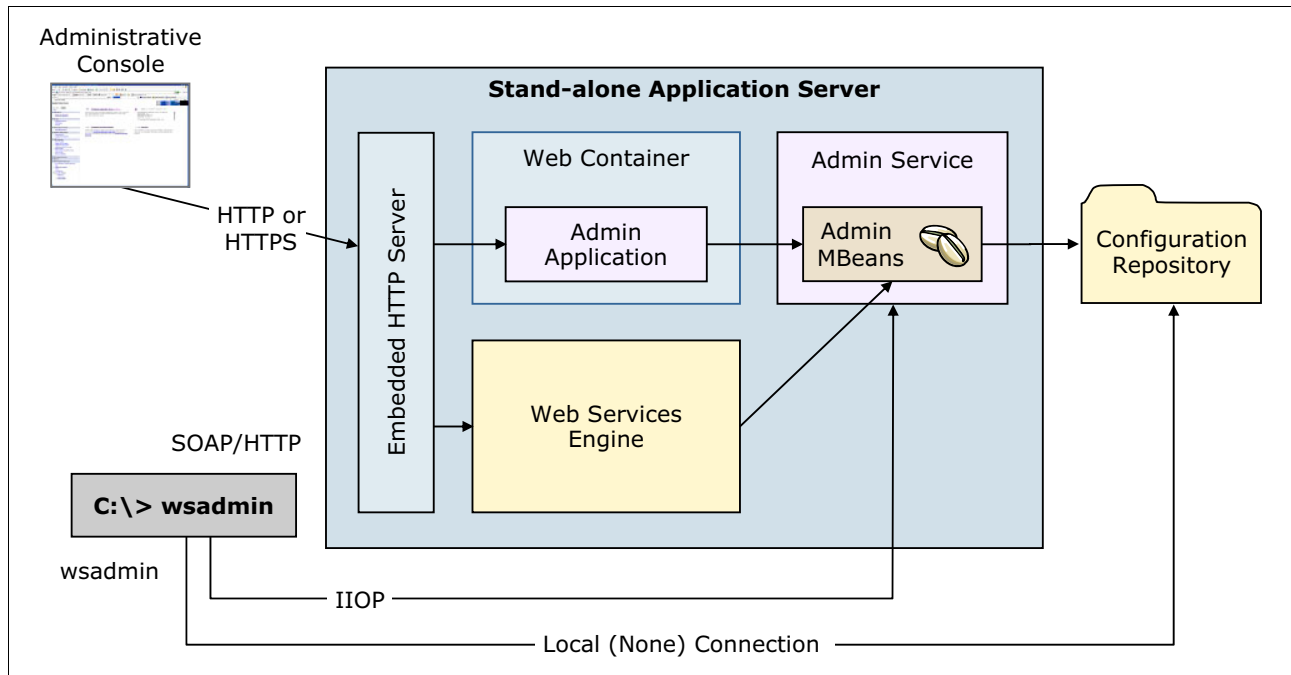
Administrative Console

HTTP or HTTPS

Stand-alone Application Server

Embedded HTTP Server

Web Container

Admin Application

Admin Service

Admin MBeans

Configuration Repository

Web Services Engine

SOAP/HTTP

C:\> wsadmin

wsadmin

IIOP

Local (None) Connection